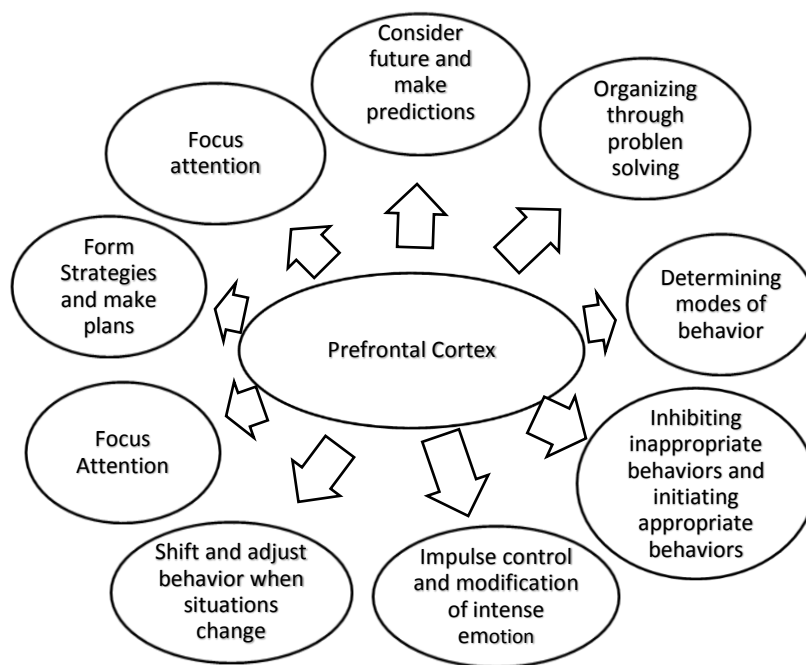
Prefrontal Cortex

Consider future and make predictions

Organizing through problen solving

Determining modes of behavior

Inhibiting inappropriate behaviors and initiating appropriate behaviors

Impulse control and modification of intense emotion

Shift and adjust behavior when situations change

Focus Attention

Form Strategies and make plans

Focus attention